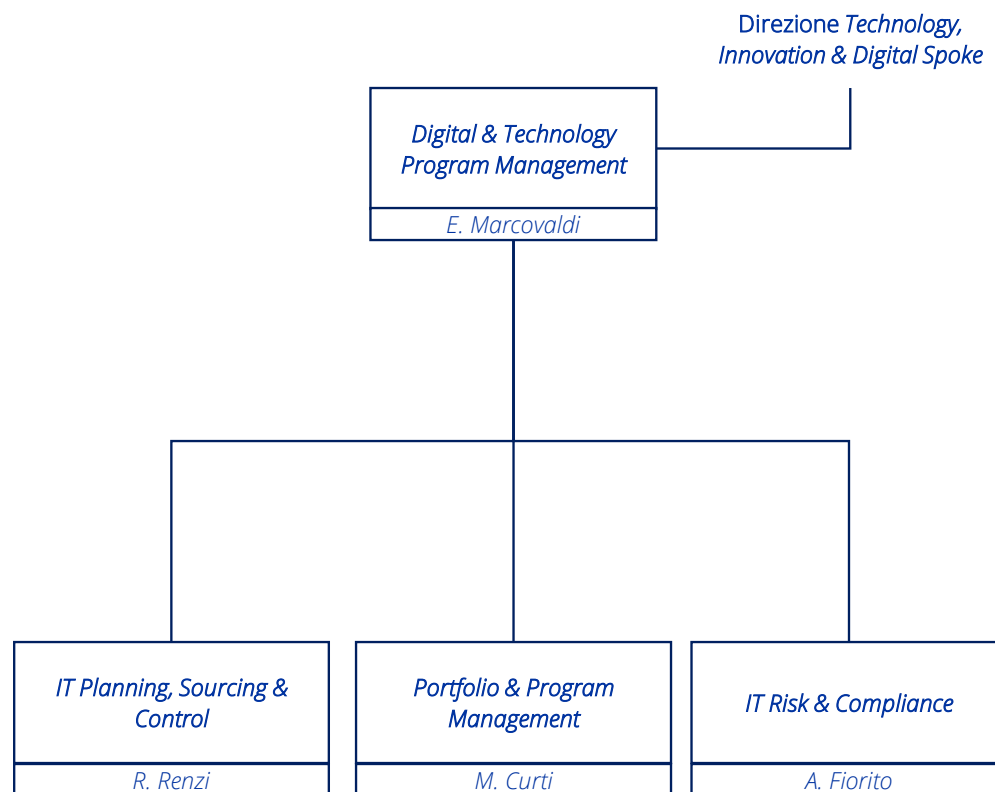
Direzione Technology, Innovation & Digital Spoke

Digital & Technology Program Management

E. Marcovaldi

IT Planning, Sourcing & Control

R. Renzi

Portfolio & Program Management

M. Curti

IT Risk & Compliance

A. Fiorito